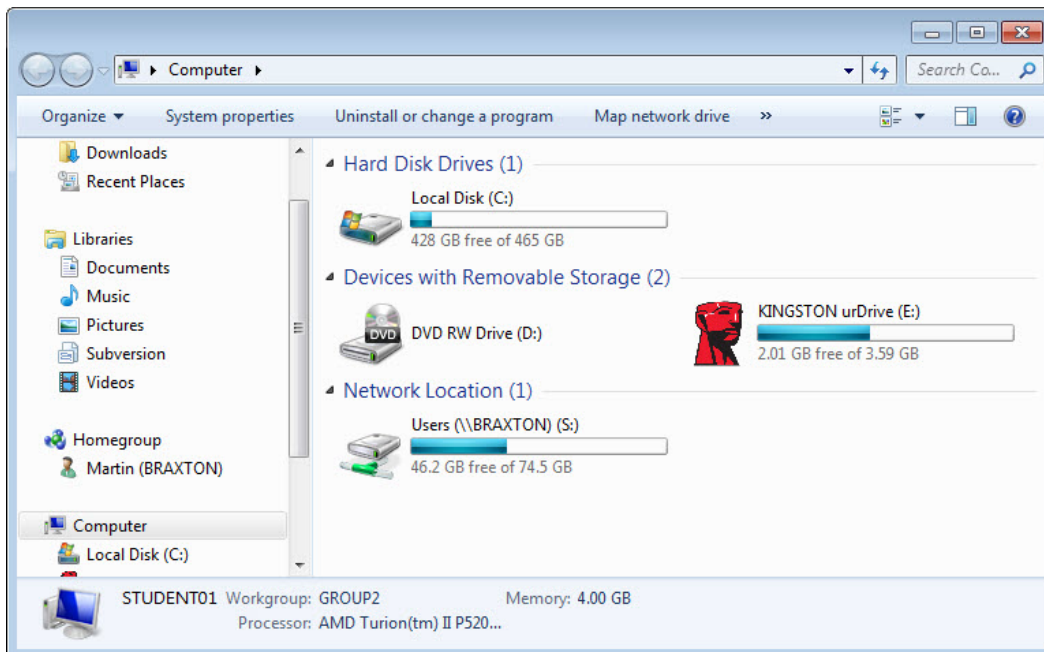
Computer

Search Co...

Organize ▾ System properties Uninstall or change a program Map network drive »

Downloads
Recent Places

Libraries
Documents
Music
Pictures
Subversion
Videos

Homegroup
Martin (BRAXTON)

Computer
Local Disk (C:)

Hard Disk Drives (1)

Local Disk (C:)
428 GB free of 465 GB

Devices with Removable Storage (2)

DVD
DVD RW Drive (D:)

KINGSTON urDrive (E:)
2.01 GB free of 3.59 GB

Network Location (1)

Users (\\BRAXTON) (S:)
46.2 GB free of 74.5 GB

STUDENT01 Workgroup: GROUP2 Memory: 4.00 GB
Processor: AMD Turion(tm) II P520...